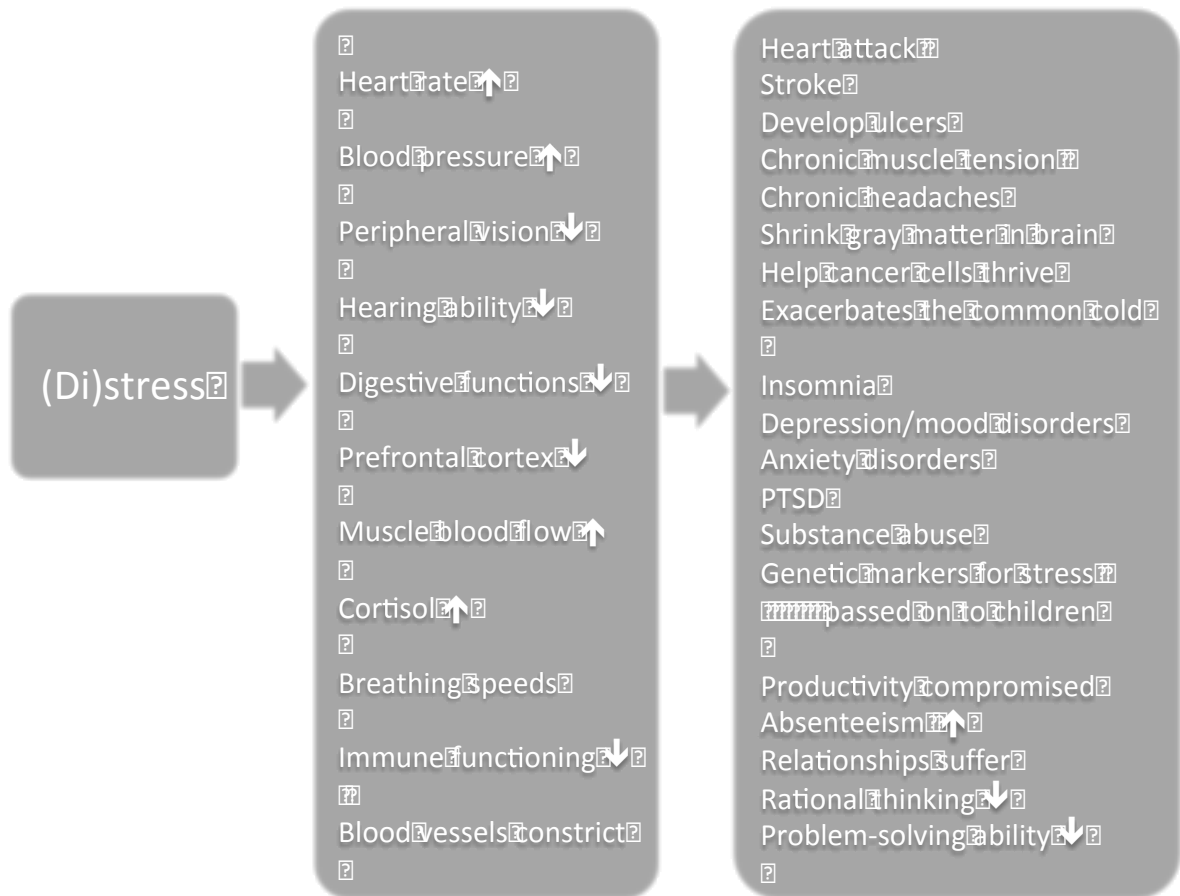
(Di)stress

Heart rate ↑

Blood pressure ↑

Peripheral vision ↓

Hearing ability ↓

Digestive functions ↓

Prefrontal cortex ↓

Muscle blood flow ↑

Cortisol ↑

Breathing speeds

Immune functioning ↓

Blood vessels constrict

Heart attack
Stroke
Develop ulcers
Chronic muscle tension
Chronic headaches
Shrink gray matter in brain
Help cancer cells thrive
Exacerbates the common cold

Insomnia
Depression/mood disorders
Anxiety disorders
PTSD
Substance abuse
Genetic markers for stress passed on to children

Productivity compromised
Absenteeism ↑
Relationships suffer
Rational thinking ↓
Problem-solving ability ↓